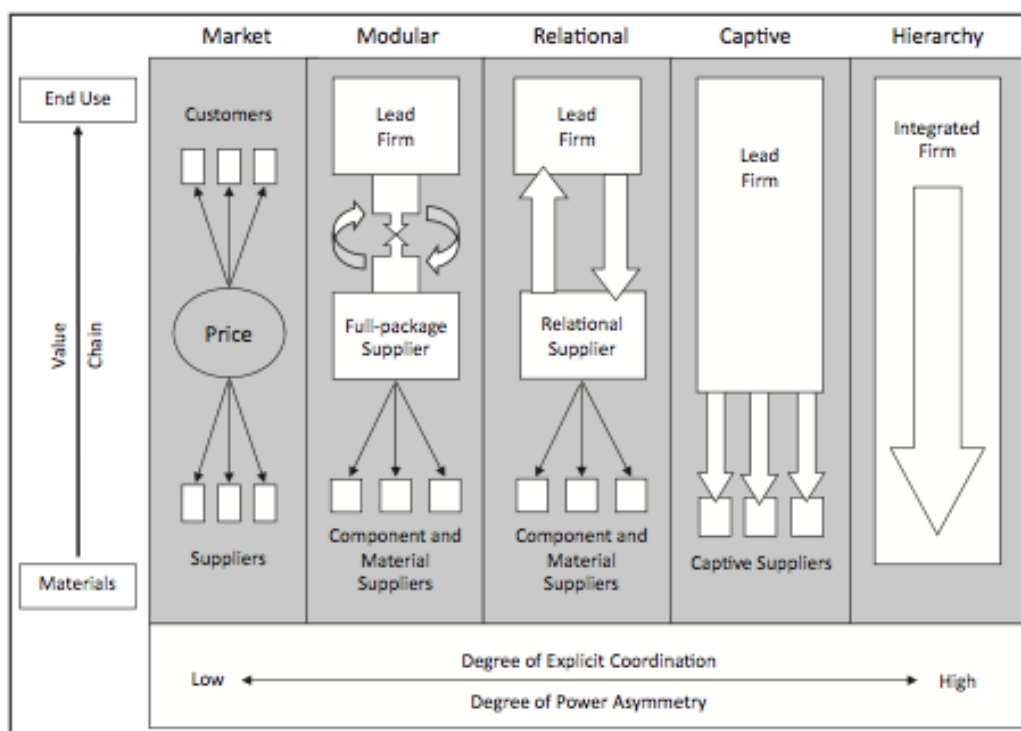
Market Modular Relational Captive Hierarchy

End Use

Value Chain

Materials

Customers

Price

Suppliers

Lead Firm

Full-package Supplier

Component and Material Suppliers

Lead Firm

Relational Supplier

Component and Material Suppliers

Lead Firm

Captive Suppliers

Integrated Firm

Degree of Explicit Coordination

Low High

Degree of Power Asymmetry